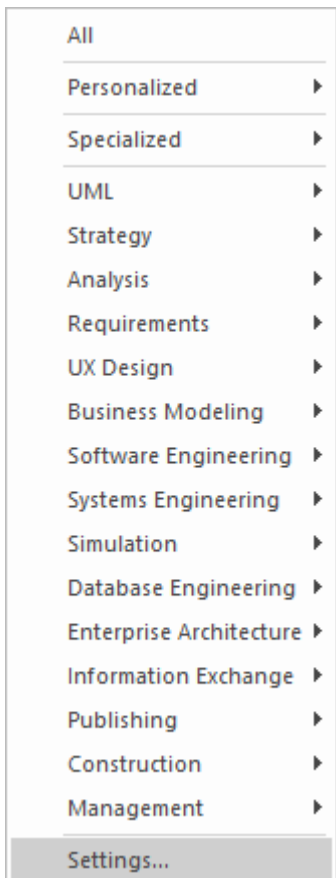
All

Personalized

Specialized

UML

Strategy

Analysis

Requirements

UX Design

Business Modeling

Software Engineering

Systems Engineering

Simulation

Database Engineering

Enterprise Architecture

Information Exchange

Publishing

Construction

Management

Settings...